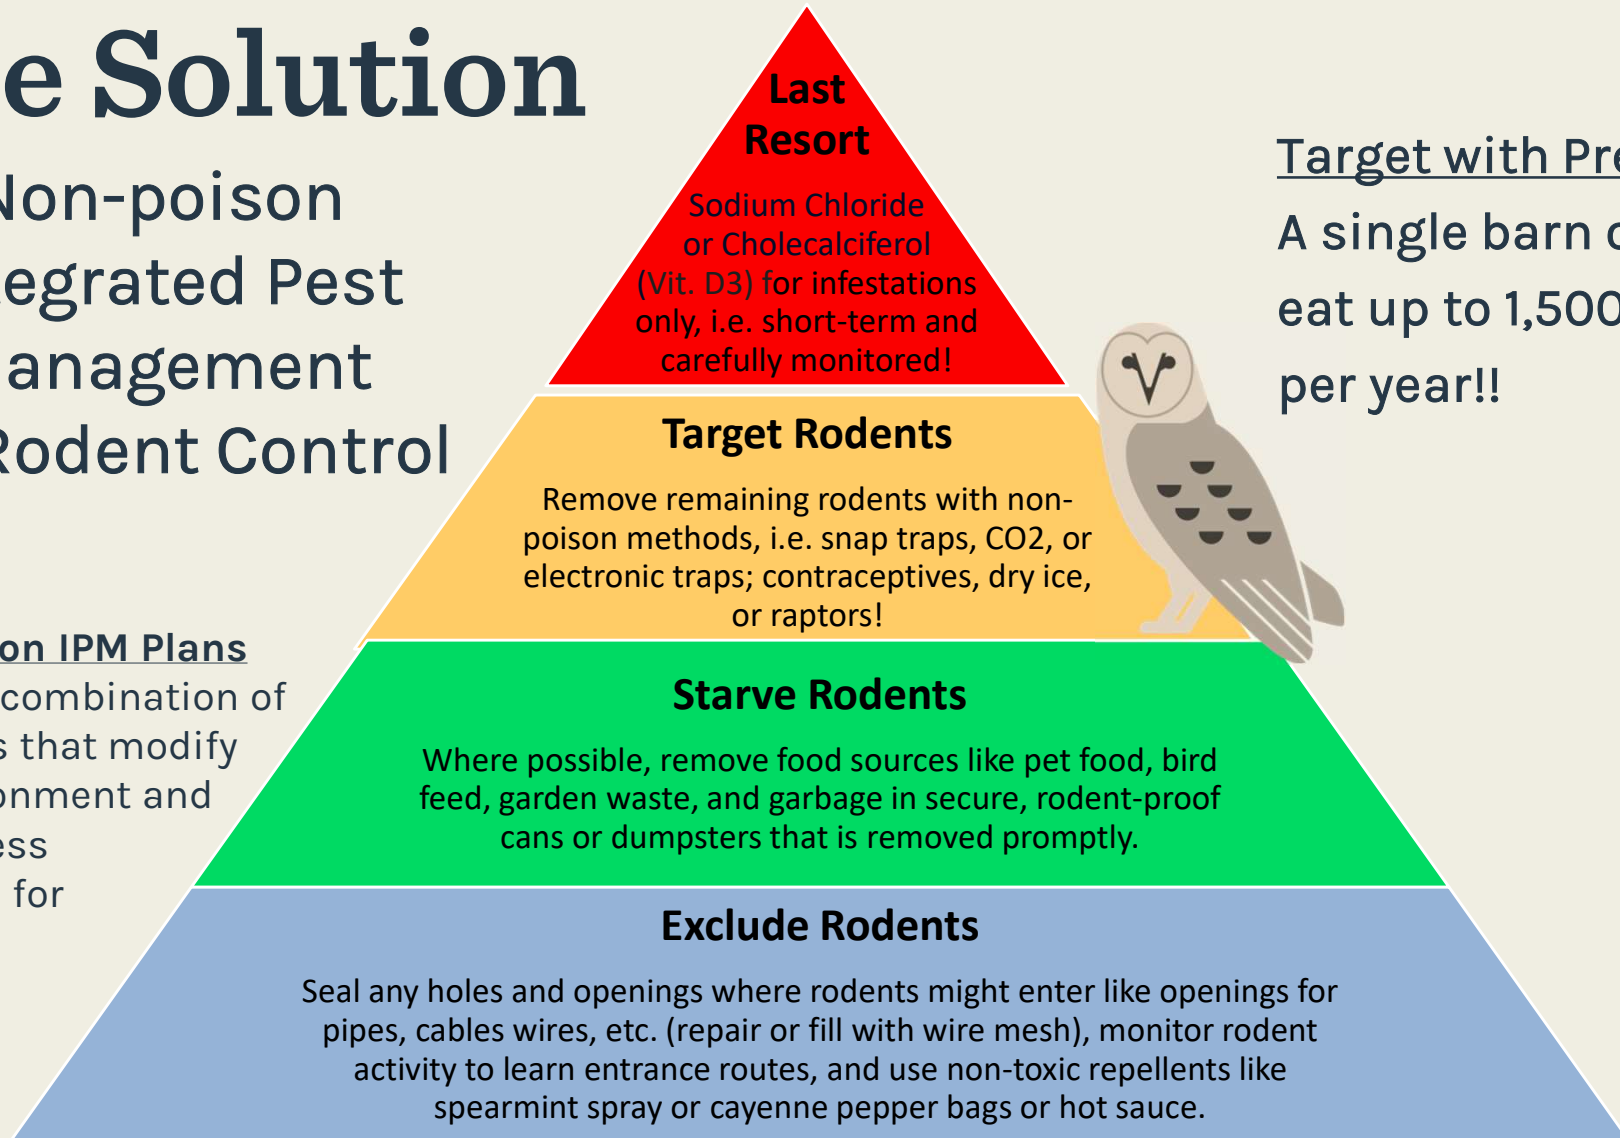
e Solution

Non-poison
egrated Pest
anagement
Rodent Control

on IPM Plans
combination of
s that modify
onment and
ess
for

Last Resort

Sodium Chloride or Cholecalciferol (Vit. D3) for infestations only, i.e. short-term and carefully monitored!

Target Rodents

Remove remaining rodents with non-poison methods, i.e. snap traps, CO2, or electronic traps; contraceptives, dry ice, or raptors!

Starve Rodents

Where possible, remove food sources like pet food, bird feed, garden waste, and garbage in secure, rodent-proof cans or dumpsters that is removed promptly.

Exclude Rodents

Seal any holes and openings where rodents might enter like openings for pipes, cables wires, etc. (repair or fill with wire mesh), monitor rodent activity to learn entrance routes, and use non-toxic repellents like spearmint spray or cayenne pepper bags or hot sauce.

Target with Pre

A single barn o
eat up to 1,500
per year!!